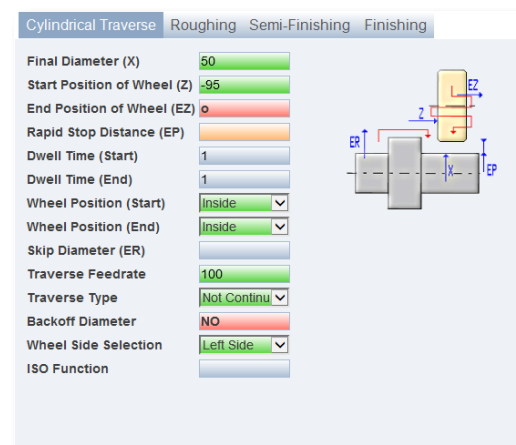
Cylindrical Traverse | Roughing | Semi-Finishing | Finishing

| | |
|---|---|
| Final Diameter (X) | 50 |
| Start Position of Wheel (Z) | -95 |
| End Position of Wheel (EZ) | o |
| Rapid Stop Distance (EP) | |
| Dwell Time (Start) | 1 |
| Dwell Time (End) | 1 |
| Wheel Position (Start) | Inside |
| Wheel Position (End) | Inside |
| Skip Diameter (ER) | |
| Traverse Feedrate | 100 |
| Traverse Type | Not Continu |
| Backoff Diameter | NO |
| Wheel Side Selection | Left Side |
| ISO Function | |

EZ
Z
ER
X
EP